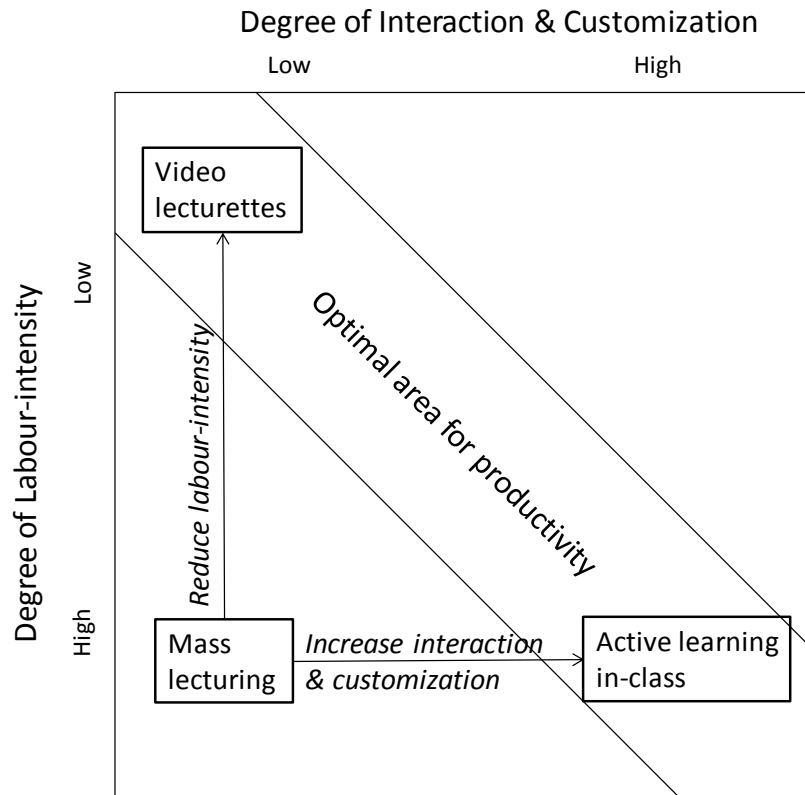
Degree of Interaction & Customization

Low

High

Degree of Labour-intensity

Low

High

Video lecturettes

Optimal area for productivity

Reduce labour-intensity

Mass lecturing

Increase interaction & customization

Active learning in-class